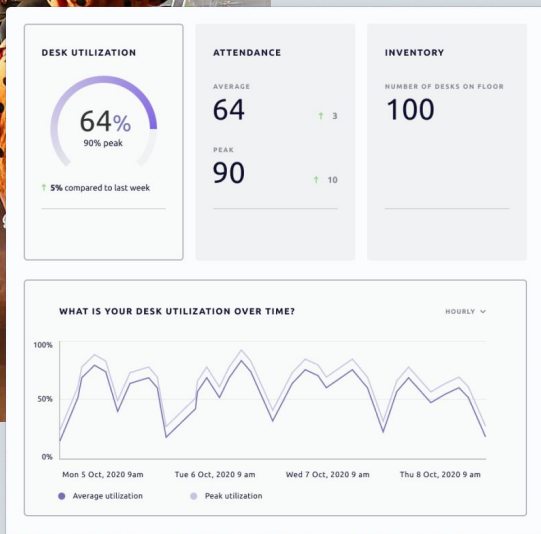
DESK UTILIZATION

64%
90% peak

↑ 5% compared to last week

ATTENDANCE

AVERAGE
64
↑ 3

PEAK
90
↑ 10

INVENTORY

NUMBER OF DESKS ON FLOOR
100

WHAT IS YOUR DESK UTILIZATION OVER TIME?

HOURLY

100%
50%
0%

Mon 5 Oct, 2020 9am
Tue 6 Oct, 2020 9 am
Wed 7 Oct, 2020 9 am
Thu 8 Oct, 2020 9 am

Average utilization
Peak utilization